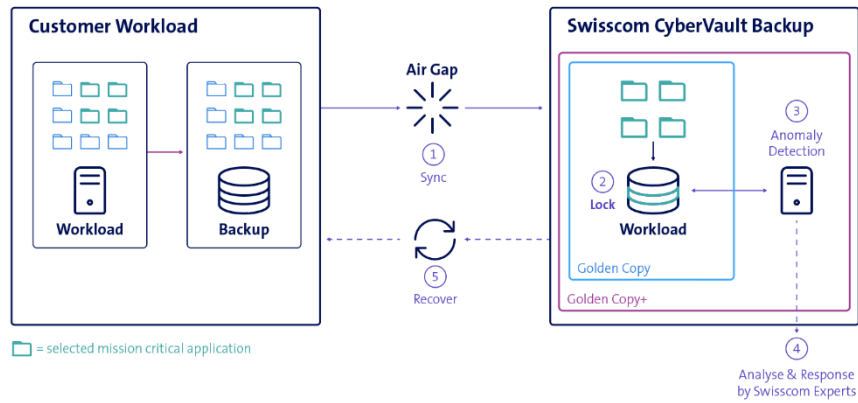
Customer Workload

Workload

Backup

Air Gap

1
Sync

5
Recover

Swisscom CyberVault Backup

2
Lock

Workload

Golden Copy

3
Anomaly Detection

Golden Copy+

= selected mission critical application

4
Analyse & Response by Swisscom Experts